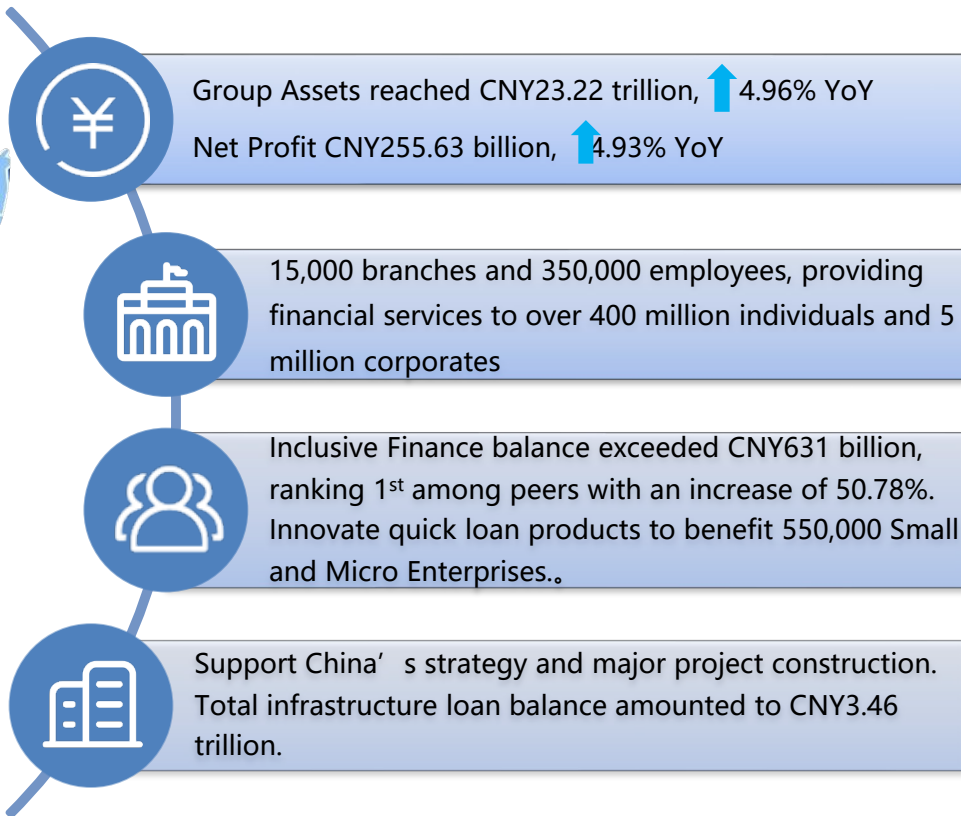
¥

Group Assets reached CNY23.22 trillion, 4.96% YoY

Net Profit CNY255.63 billion, 4.93% YoY

15,000 branches and 350,000 employees, providing financial services to over 400 million individuals and 5 million corporates

Inclusive Finance balance exceeded CNY631 billion, ranking 1$^{st}$ among peers with an increase of 50.78%. Innovate quick loan products to benefit 550,000 Small and Micro Enterprises.。

Support China’s strategy and major project construction. Total infrastructure loan balance amounted to CNY3.46 trillion.